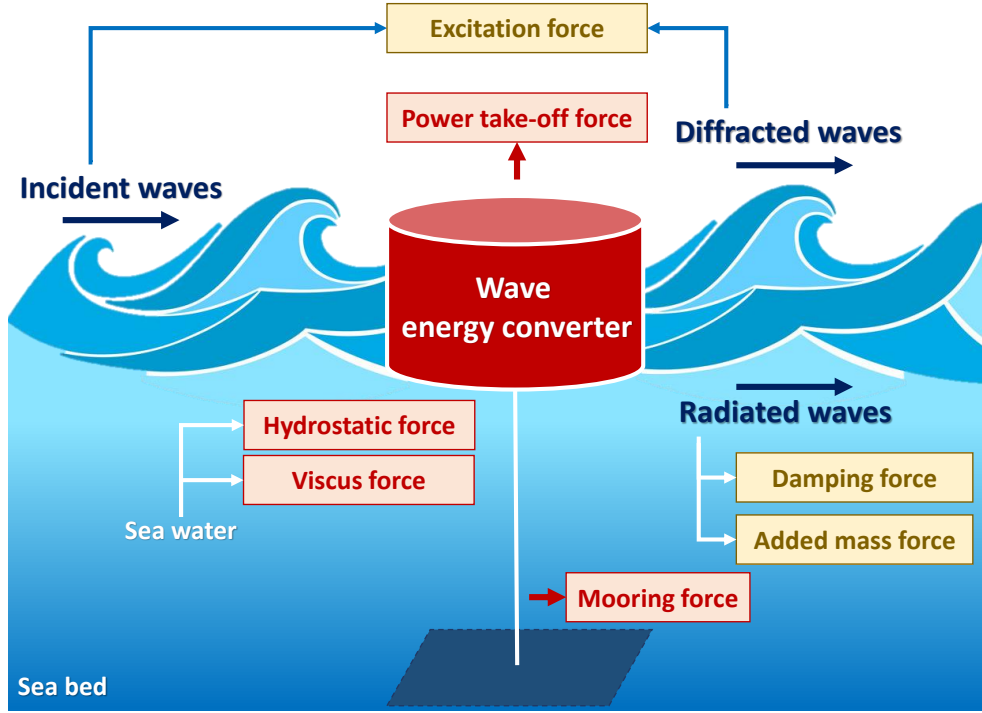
Excitation force

Power take-off force

Diffracted waves

Incident waves

Wave energy converter

Hydrostatic force

Viscus force

Sea water

Radiated waves

Damping force

Added mass force

Mooring force

Sea bed